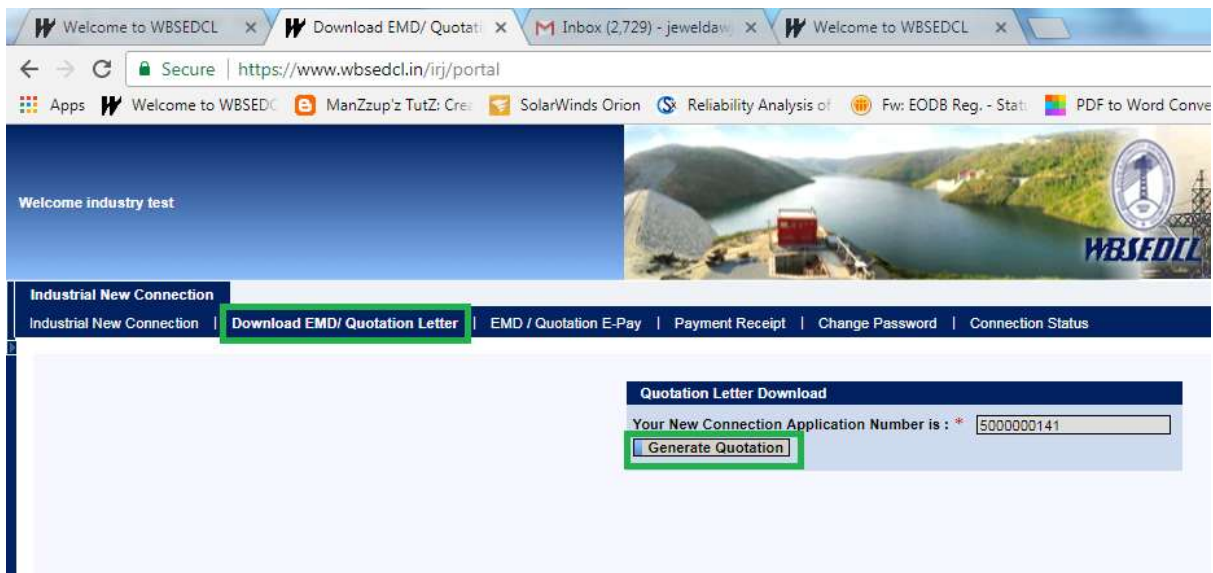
Welcome to WBSEDCL ×
Download EMD/ Quotati ×
Inbox (2,729) - jeweldav ×
Welcome to WBSEDCL ×

Secure | https://www.wbsedcl.in/irj/portal

Apps Welcome to WBSEDC ManZzup'z TutZ: Cre SolarWinds Orion Reliability Analysis of Fw: EODB Reg. - Stat PDF to Word Conve

Welcome industry test

WBSEDCL

Industrial New Connection

Industrial New Connection | Download EMD/ Quotation Letter | EMD / Quotation E-Pay | Payment Receipt | Change Password | Connection Status

Quotation Letter Download

Your New Connection Application Number is : * 5000000141

Generate Quotation